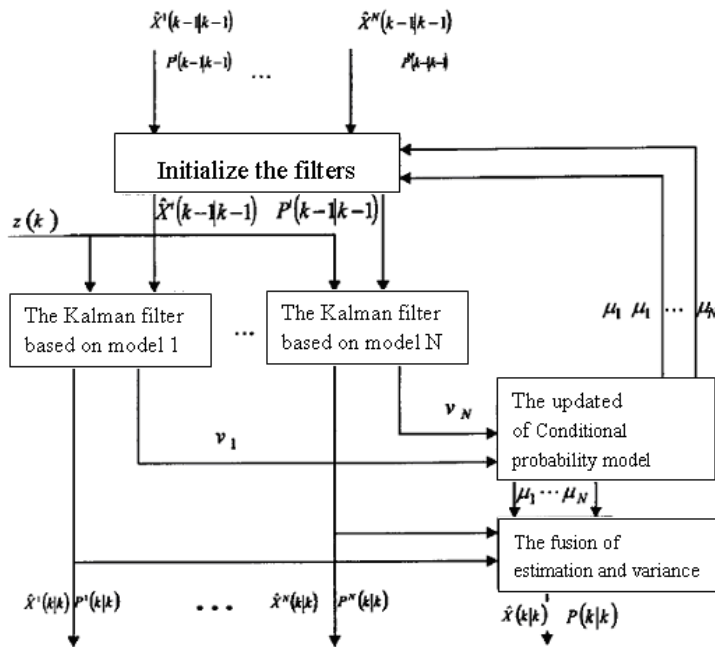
$\hat{X}^1(k-1|k-1)$

$P^1(k-1|k-1)$

...

$\hat{X}^N(k-1|k-1)$

$P^N(k-1|k-1)$

Initialize the filters

$z(k)$

$\hat{X}^{0i}(k-1|k-1)$ $P^{0i}(k-1|k-1)$

The Kalman filter based on model 1

...

The Kalman filter based on model N

$\mu_1$ $\mu_1$ ... $\mu_N$

$v_N$

The updated of Conditional probability model

$v_1$

$\mu_1 \cdots \mu_N$

The fusion of estimation and variance

$\hat{X}^1(k|k)$ $P^1(k|k)$

...

$\hat{X}^N(k|k)$ $P^N(k|k)$

$\hat{X}(k|k)$ $P(k|k)$